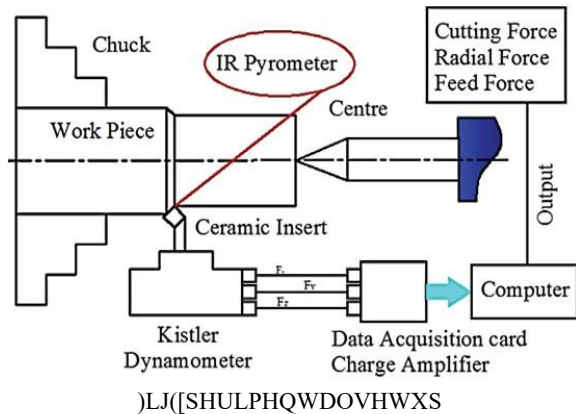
Chuck

IR Pyrometer

Cutting Force
Radial Force
Feed Force

Centre

Work Piece

Output

Ceramic Insert

$F_x$

$F_Y$

$F_z$

Computer

Kistler
Dynamometer

Data Acquisition card
Charge Amplifier

)LJ([SHULPHQWDOVHWXS